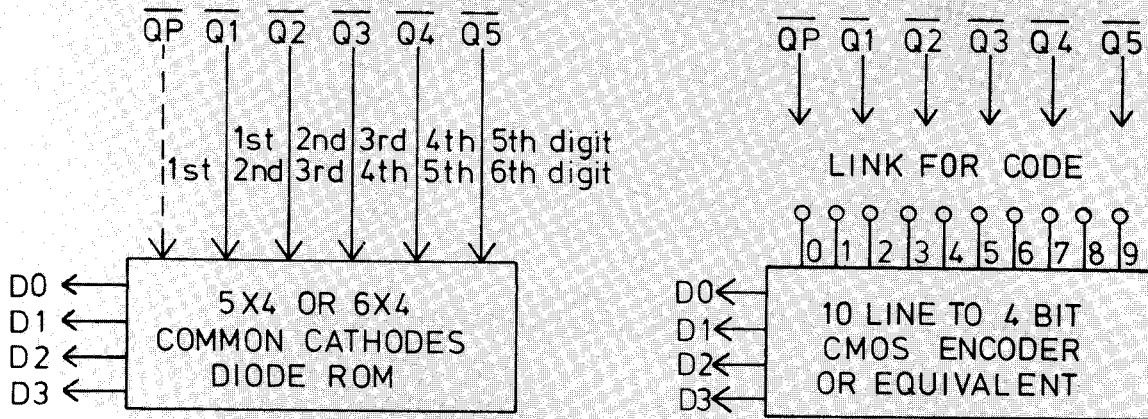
$\overline{QP}$ $\overline{Q1}$ $\overline{Q2}$ $\overline{Q3}$ $\overline{Q4}$ $\overline{Q5}$

1st 2nd 3rd 4th 5th digit
1st 2nd 3rd 4th 5th 6th digit

D0
D1
D2
D3

5X4 OR 6X4
COMMON CATHODES
DIODE ROM

$\overline{QP}$ $\overline{Q1}$ $\overline{Q2}$ $\overline{Q3}$ $\overline{Q4}$ $\overline{Q5}$

LINK FOR CODE

0 1 2 3 4 5 6 7 8 9

D0
D1
D2
D3

10 LINE TO 4 BIT
CMOS ENCODER
OR EQUIVALENT